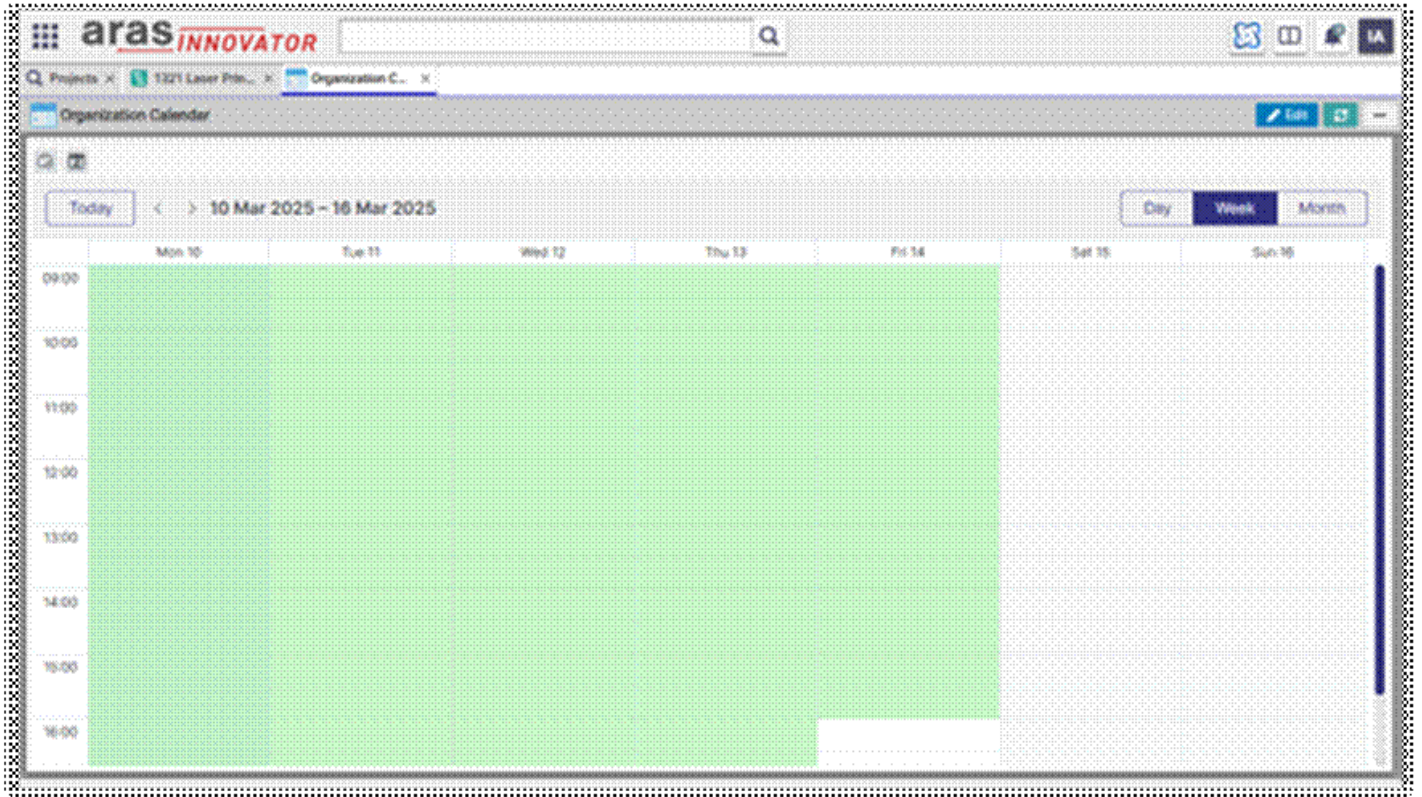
aras INNOVATOR

IA

Projects × 1321 Laser Prin... × Organization C... ×

Organization Calendar

Edit

Today < > 10 Mar 2025 – 16 Mar 2025

Day Week Month

| | Mon 10 | Tue 11 | Wed 12 | Thu 13 | Fri 14 | Sat 15 | Sun 16 |
|---|---|---|---|---|---|---|---|
| 09:00 | | | | | | | |
| 10:00 | | | | | | | |
| 11:00 | | | | | | | |
| 12:00 | | | | | | | |
| 13:00 | | | | | | | |
| 14:00 | | | | | | | |
| 15:00 | | | | | | | |
| 16:00 | | | | | | | |